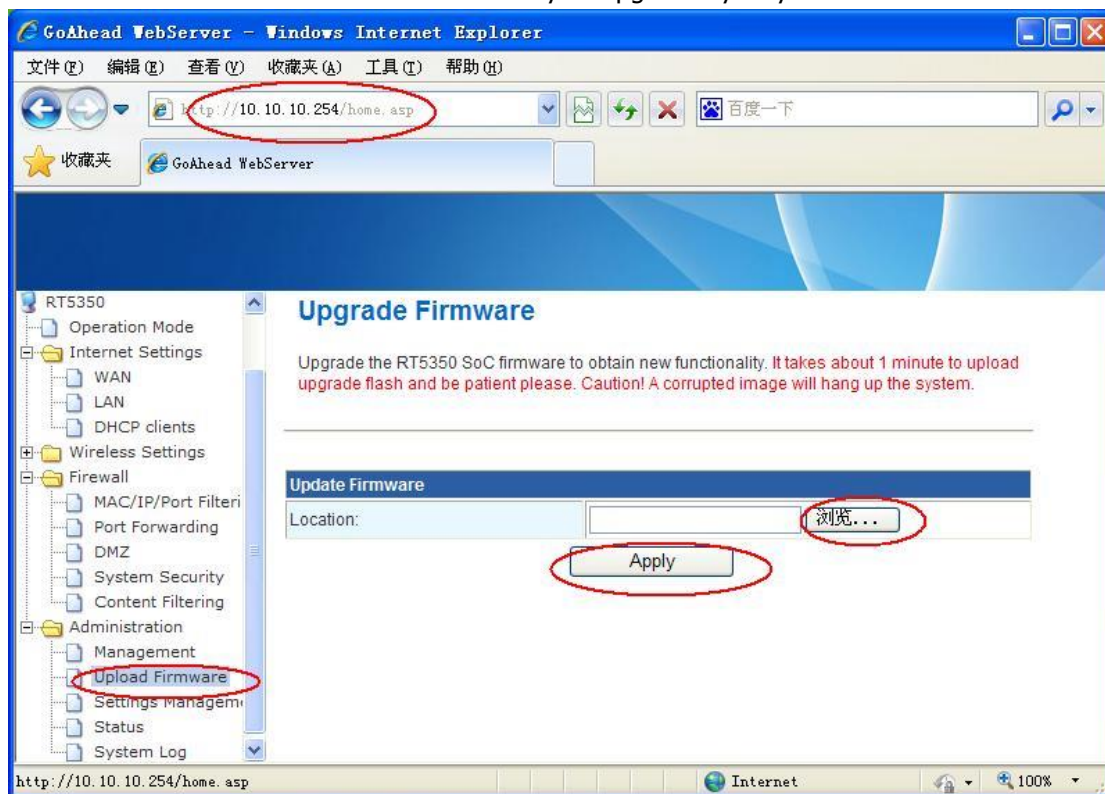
GoAhead WebServer - Windows Internet Explorer

文件(F) 编辑(E) 查看(V) 收藏夹(A) 工具(T) 帮助(H)

http://10.10.10.254/home.asp

百度一下

收藏夹 GoAhead WebServer

RT5350
Operation Mode
Internet Settings
WAN
LAN
DHCP clients
Wireless Settings
Firewall
MAC/IP/Port Filteri
Port Forwarding
DMZ
System Security
Content Filtering
Administration
Management
Upload Firmware
Settings Managem
Status
System Log

Upgrade Firmware

Upgrade the RT5350 SoC firmware to obtain new functionality. It takes about 1 minute to upload upgrade flash and be patient please. Caution! A corrupted image will hang up the system.

| Update Firmware | |
|---|---|
| Location: | 浏览... |

Apply

http://10.10.10.254/home.asp

Internet

100%